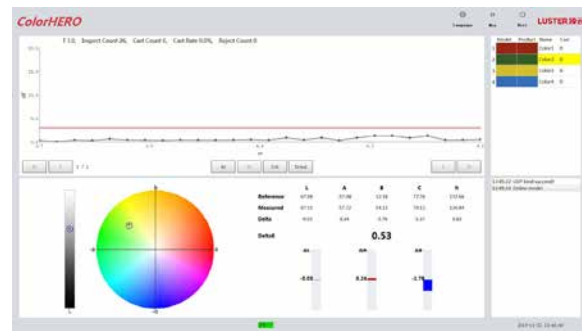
ColorHERO

LUSTER

F 1.0, Inspect Count 26, Cast Count 0, Cast Rate 0.0%, Reject Count 0

| Model | Product | Name | Cnt |
|---|---|---|---|
| 1 | | Color1 | 0 |
| 2 | | Color2 | 0 |
| 3 | | Color3 | 0 |
| 4 | | Color4 | 0 |

|  | L | A | B | C | h |
|---|---|---|---|---|---|
| Reference | 67.08 | -37.00 | 13.18 | 77.78 | 172.56 |
| Measured | 67.15 | -37.12 | 13.11 | 78.02 | 124.06 |
| Delta | -0.15 | 0.26 | -0.76 | -0.13 | 0.63 |

Delta E

0.53

-0.08

0.26

-1.76

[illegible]

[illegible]